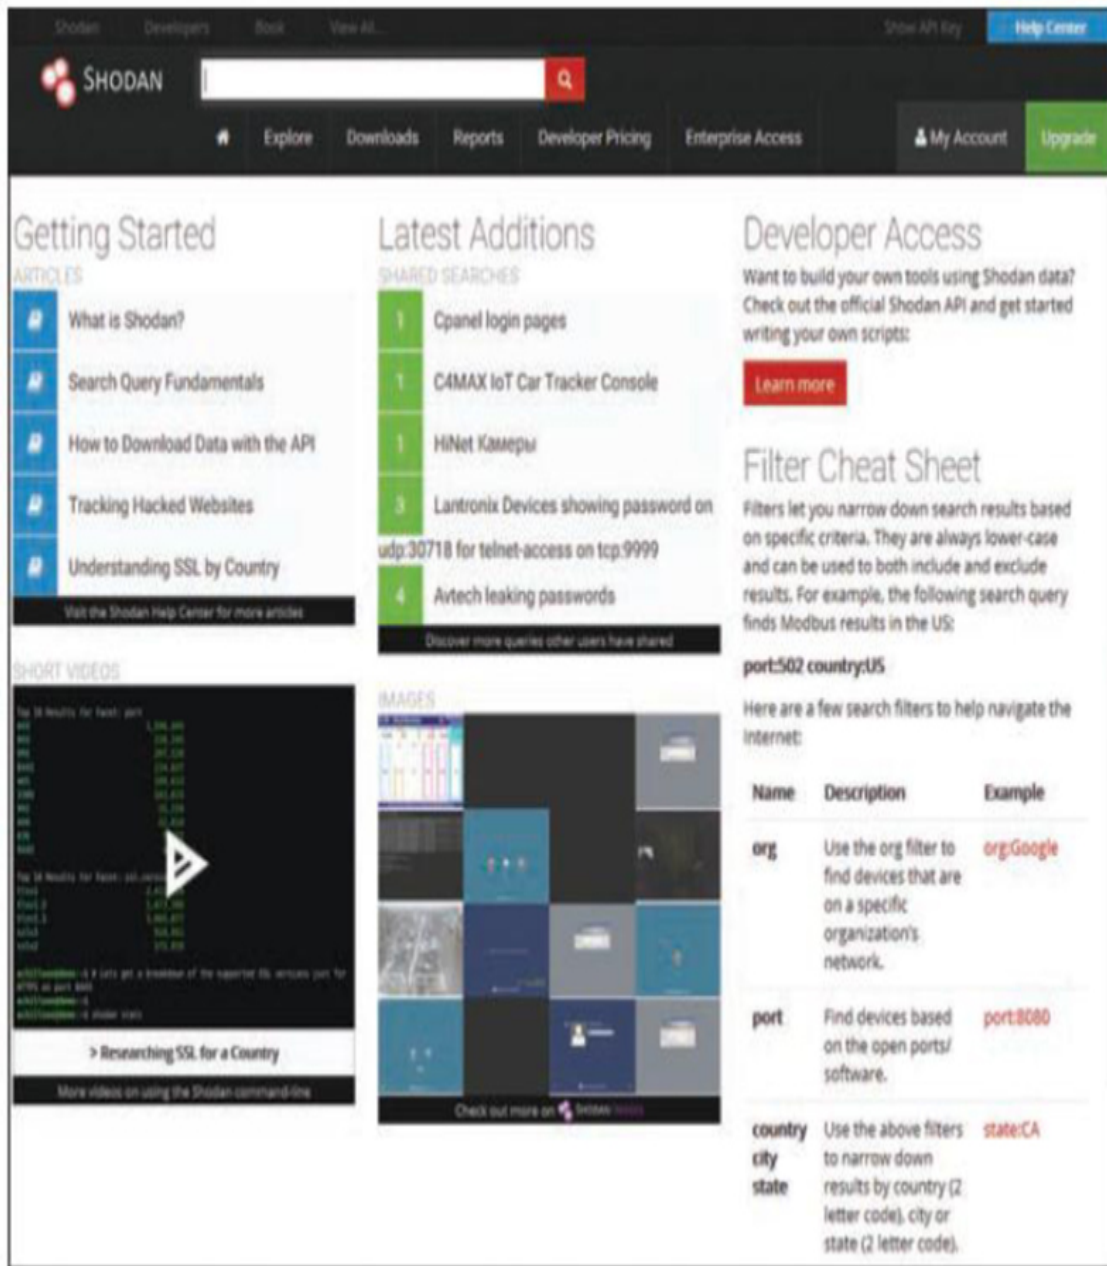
Shodan Developers Book View All...

Show API Key Help Center

SHODAN

Explore Downloads Reports Developer Pricing Enterprise Access

My Account Upgrade

Getting Started

ARTICLES

What is Shodan?

Search Query Fundamentals

How to Download Data with the API

Tracking Hacked Websites

Understanding SSL by Country

Visit the Shodan Help Center for more articles

SHORT VIDEOS

> Researching SSL for a Country

More videos on using the Shodan command-line

Latest Additions

SHARED SEARCHES

1 Cpanel login pages

1 C4MAX IoT Car Tracker Console

1 HiNet Камеры

3 Lantronix Devices showing password on udp:30718 for telnet-access on tcp:9999

4 Avtech leaking passwords

Discover more queries other users have shared

IMAGES

Check out more on Shodan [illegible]

Developer Access

Want to build your own tools using Shodan data? Check out the official Shodan API and get started writing your own scripts:

Learn more

Filter Cheat Sheet

Filters let you narrow down search results based on specific criteria. They are always lower-case and can be used to both include and exclude results. For example, the following search query finds Modbus results in the US:

port:502 country:US

Here are a few search filters to help navigate the internet:

| Name | Description | Example |
|---|---|---|
| org | Use the org filter to find devices that are on a specific organization's network. | org:Google |
| port | Find devices based on the open ports/ software. | port:8080 |
| country city state | Use the above filters to narrow down results by country (2 letter code), city or state (2 letter code). | state:CA |